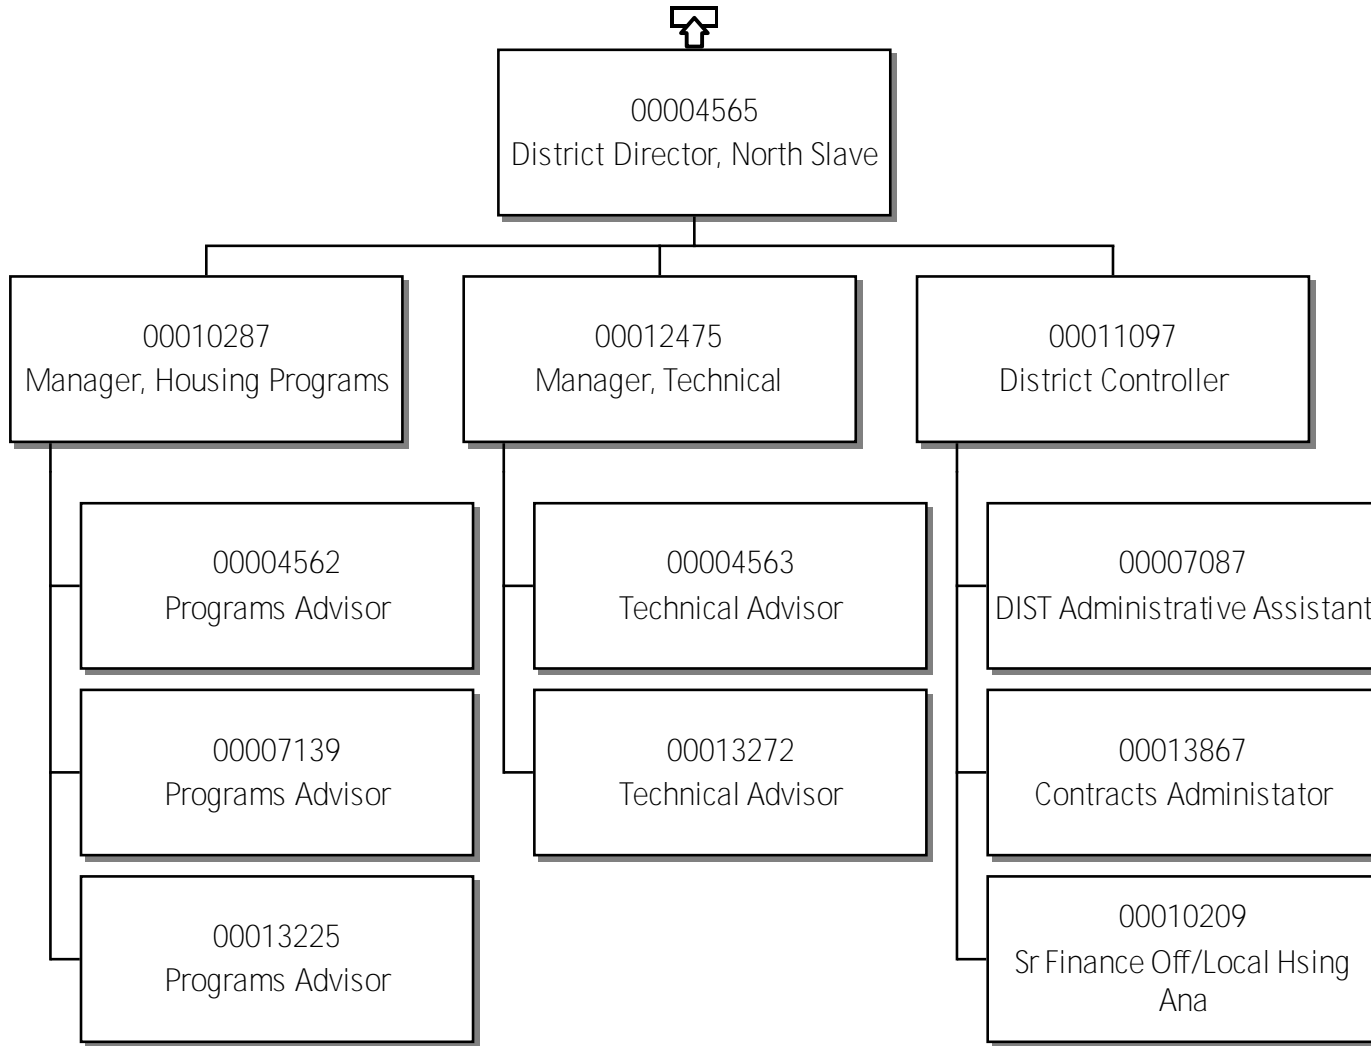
00004565
District Director, North Slave

00010287
Manager, Housing Programs

00012475
Manager, Technical

00011097
District Controller

00004562
Programs Advisor

00007139
Programs Advisor

00013225
Programs Advisor

00004563
Technical Advisor

00013272
Technical Advisor

00007087
DIST Administrative Assistant

00013867
Contracts Administator

00010209
Sr Finance Off/Local Hsing Ana